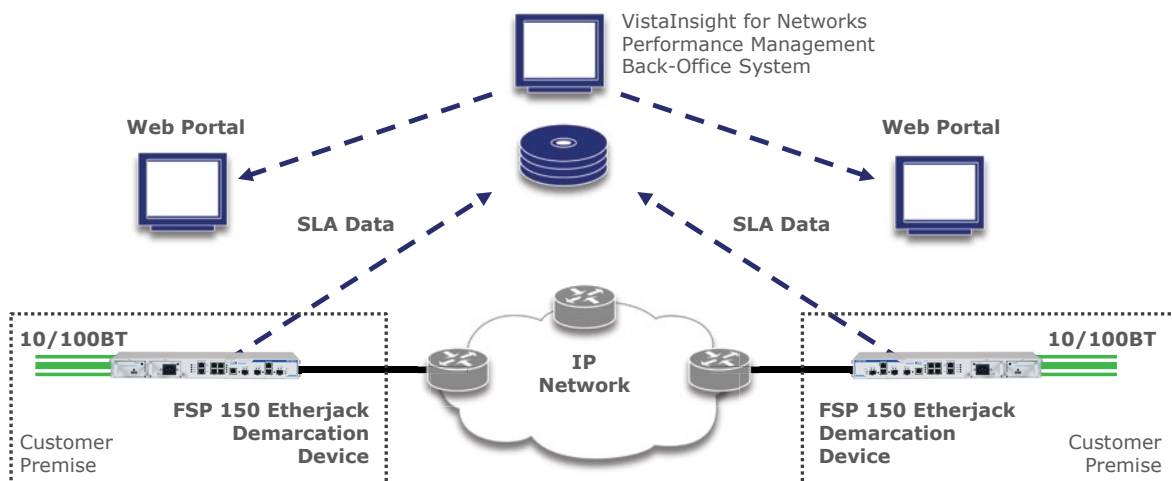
VistaInsight for Networks
Performance Management
Back-Office System

Web Portal

Web Portal

SLA Data

SLA Data

10/100BT

10/100BT

IP
Network

FSP 150 Etherjack
Demarcation
Device

FSP 150 Etherjack
Demarcation
Device

Customer
Premise

Customer
Premise